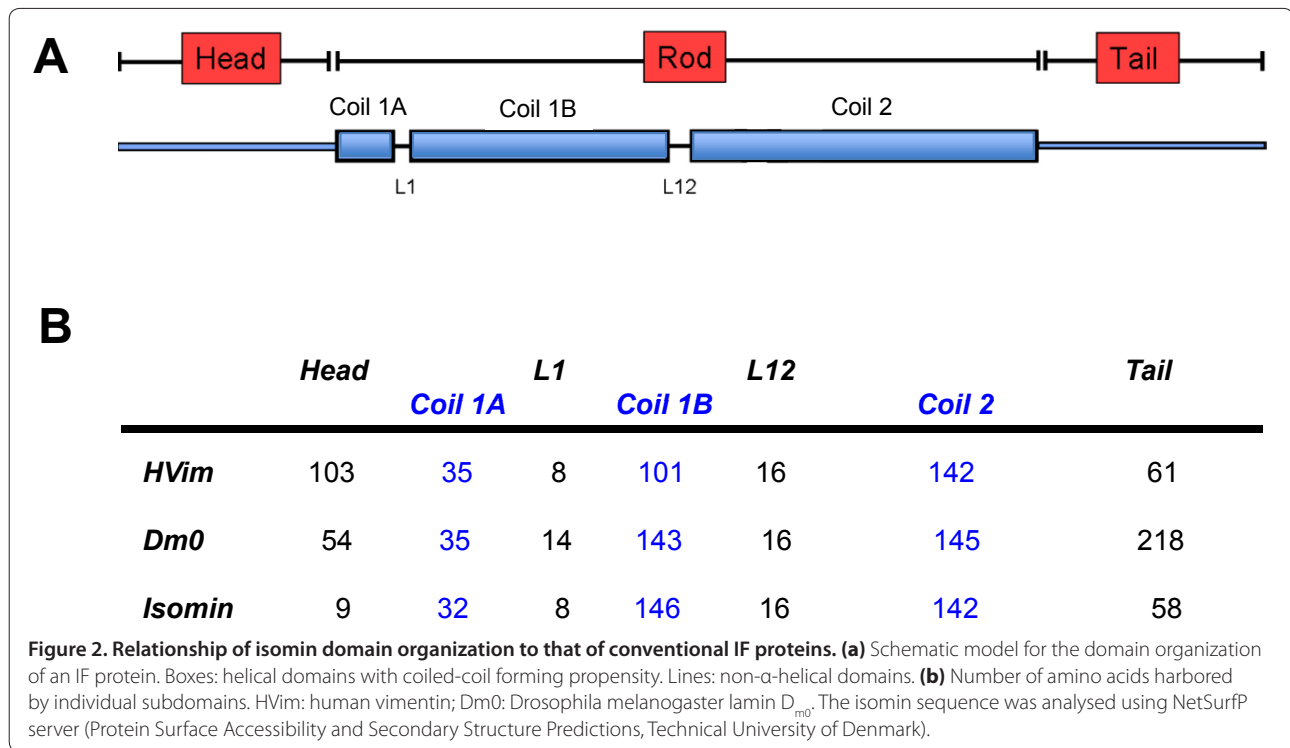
A

Head Rod Tail

Coil 1A Coil 1B Coil 2

L1 L12

B

| | Head | Coil 1A | L1 | Coil 1B | L12 | Coil 2 | Tail |
|---|---|---|---|---|---|---|---|
| HVim | 103 | 35 | 8 | 101 | 16 | 142 | 61 |
| Dm0 | 54 | 35 | 14 | 143 | 16 | 145 | 218 |
| Isomin | 9 | 32 | 8 | 146 | 16 | 142 | 58 |

**Figure 2. Relationship of isomin domain organization to that of conventional IF proteins. (a)** Schematic model for the domain organization of an IF protein. Boxes: helical domains with coiled-coil forming propensity. Lines: non-α-helical domains. **(b)** Number of amino acids harbored by individual subdomains. HVim: human vimentin; Dm0: Drosophila melanogaster lamin $D_{m0}$. The isomin sequence was analysed using NetSurfP server (Protein Surface Accessibility and Secondary Structure Predictions, Technical University of Denmark).